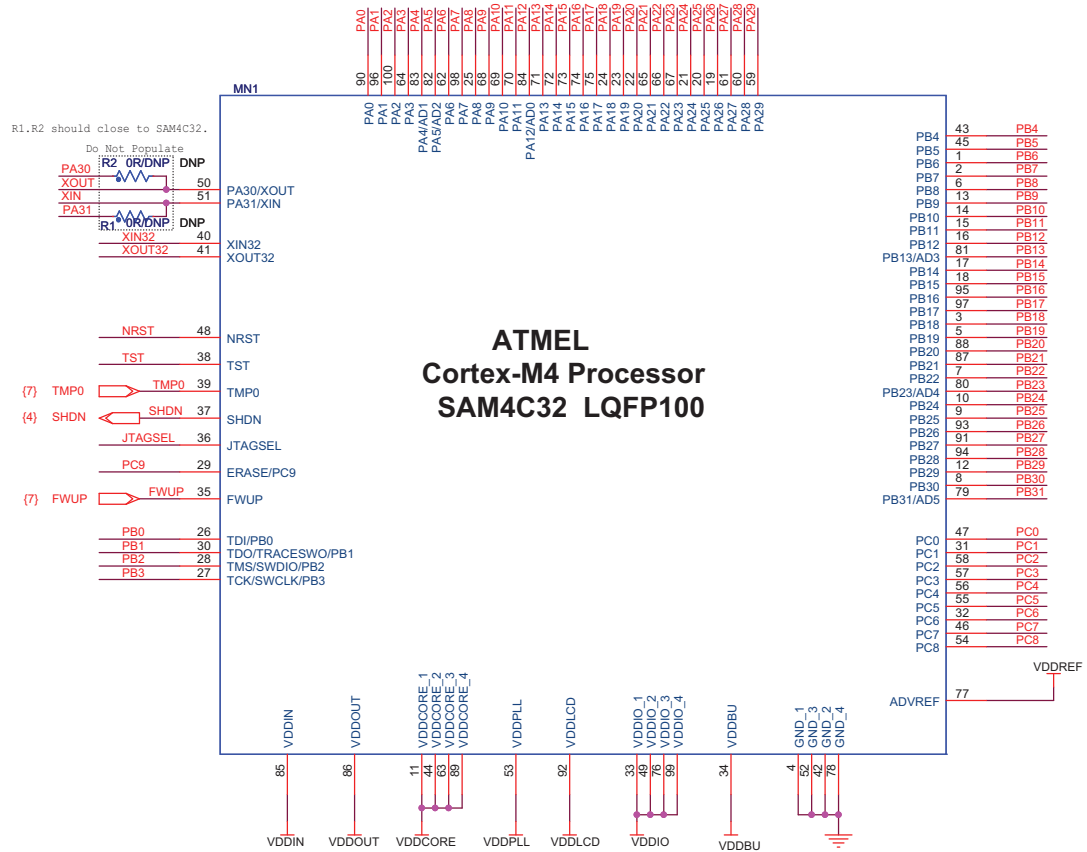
PA0 PA1 PA2 PA3 PA4 PA5 PA6 PA7 PA8 PA9 PA10 PA11 PA12 PA13 PA14 PA15 PA16 PA17 PA18 PA19 PA20 PA21 PA22 PA23 PA24 PA25 PA26 PA27 PA28 PA29

90 96 100 64 83 82 62 98 25 68 69 70 84 71 72 73 74 75 24 23 22 65 66 67 21 20 19 61 60 59

MN1

PA0 PA1 PA2 PA3 PA4/AD1 PA5/AD2 PA6 PA7 PA8 PA9 PA10 PA11 PA12/AD0 PA13 PA14 PA15 PA16 PA17 PA18 PA19 PA20 PA21 PA22 PA23 PA24 PA25 PA26 PA27 PA28 PA29

R1.R2 should close to SAM4C32.

Do Not Populate

R2 0R/DNP DNP

PA30
XOUT
XIN
PA31

R1 0R/DNP DNP

50 PA30/XOUT
51 PA31/XIN

XIN32 40 XIN32
XOUT32 41 XOUT32

NRST 48 NRST
TST 38 TST
{7} TMP0 TMP0 39 TMP0
{4} SHDN SHDN 37 SHDN
JTAGSEL 36 JTAGSEL
PC9 29 ERASE/PC9
{7} FWUP FWUP 35 FWUP
PB0 26 TDI/PB0
PB1 30 TDO/TRACESWO/PB1
PB2 28 TMS/SWDIO/PB2
PB3 27 TCK/SWCLK/PB3

ATMEL
Cortex-M4 Processor
SAM4C32 LQFP100

PB4 43 PB4
PB5 45 PB5
PB6 1 PB6
PB7 2 PB7
PB8 6 PB8
PB9 13 PB9
PB10 14 PB10
PB11 15 PB11
PB12 16 PB12
PB13/AD3 81 PB13
PB14 17 PB14
PB15 18 PB15
PB16 95 PB16
PB17 97 PB17
PB18 3 PB18
PB19 5 PB19
PB20 88 PB20
PB21 87 PB21
PB22 7 PB22
PB23/AD4 80 PB23
PB24 10 PB24
PB25 9 PB25
PB26 93 PB26
PB27 91 PB27
PB28 94 PB28
PB29 12 PB29
PB30 8 PB30
PB31/AD5 79 PB31

PC0 47 PC0
PC1 31 PC1
PC2 58 PC2
PC3 57 PC3
PC4 56 PC4
PC5 55 PC5
PC6 32 PC6
PC7 46 PC7
PC8 54 PC8

VDDREF
ADVREF 77

VDDIN VDDOUT VDDCORE_1 VDDCORE_2 VDDCORE_3 VDDCORE_4 VDDPLL VDDLCD VDDIO_1 VDDIO_2 VDDIO_3 VDDIO_4 VDDBU GND_1 GND_2 GND_3 GND_4

85 86 11 44 63 89 53 92 33 49 76 99 34 4 52 42 78

VDDIN VDDOUT VDDCORE VDDPLL VDDLCD VDDIO VDDBU